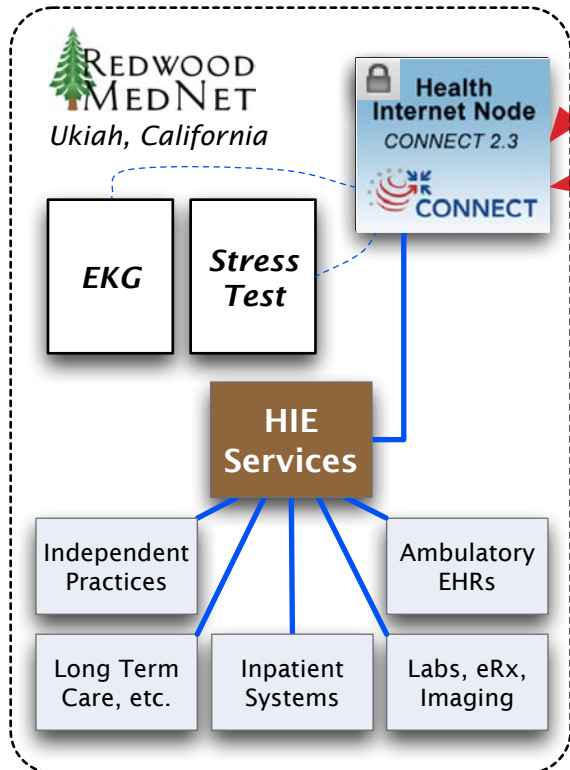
REDWOOD MEDNET
Ukiah, California

Health Internet Node
CONNECT 2.3
CONNECT

EKG

Stress Test

HIE Services

Independent Practices

Ambulatory EHRs

Long Term Care, etc.

Inpatient Systems

Labs, eRx, Imaging